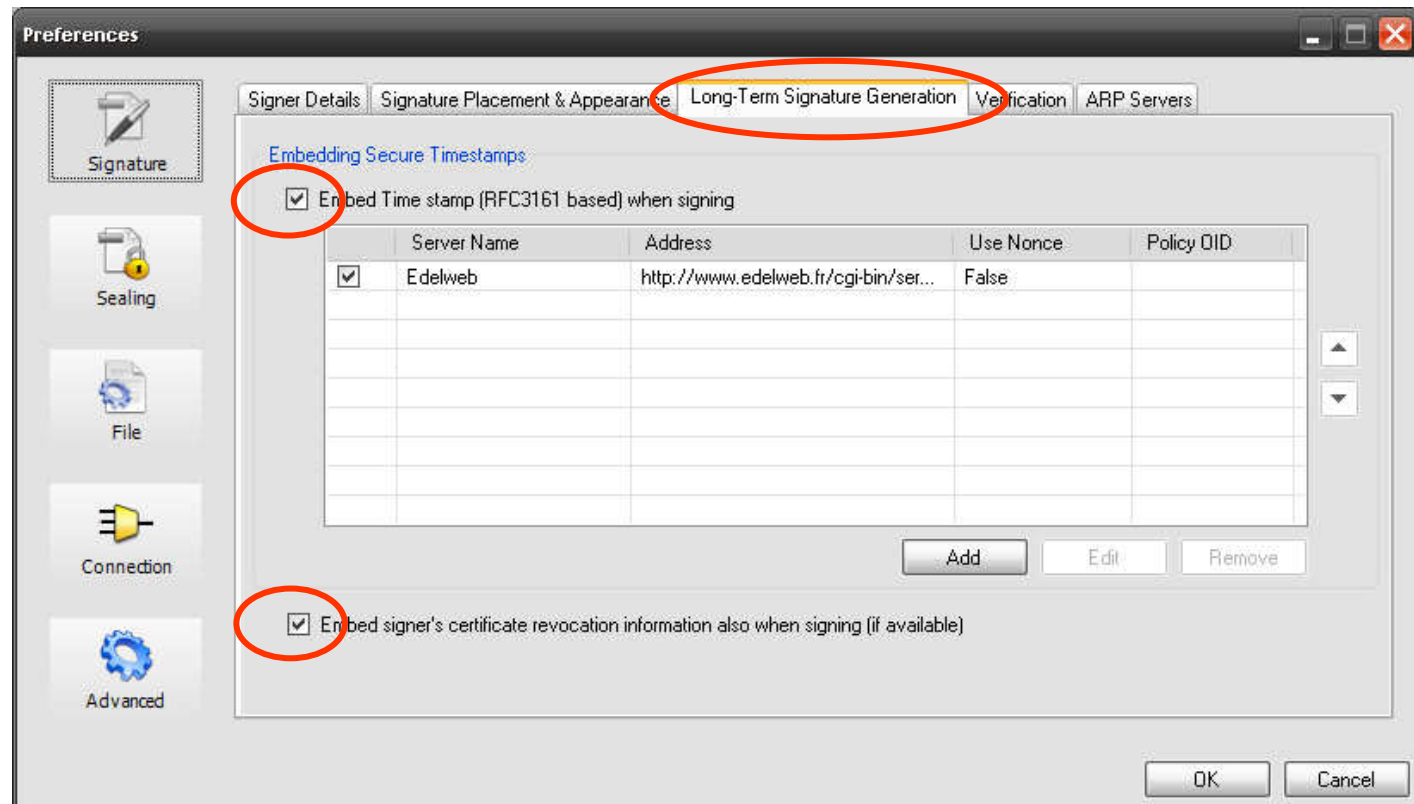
Preferences

Signature

Sealing

File

Connection

Advanced

Signer Details | Signature Placement & Appearance | Long-Term Signature Generation | Verification | ARP Servers

Embedding Secure Timestamps

☑ Embed Time stamp (RFC3161 based) when signing

| | Server Name | Address | Use Nonce | Policy OID |
|---|---|---|---|---|
| ☑ | Edelweb | http://www.edelweb.fr/cgi-bin/ser... | False | |

Add | Edit | Remove

☑ Embed signer's certificate revocation information also when signing (if available)

OK | Cancel